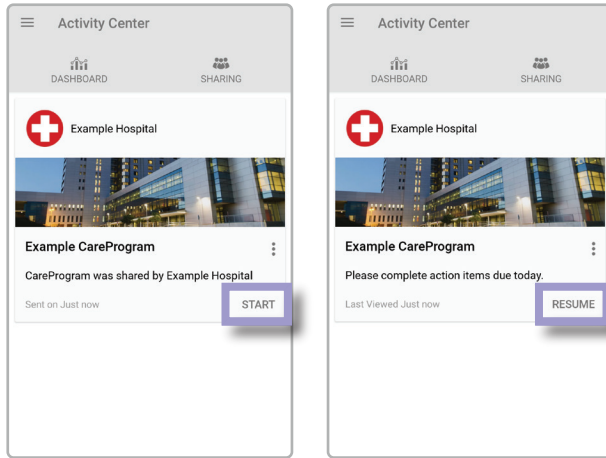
Activity Center

DASHBOARD

SHARING

Example Hospital

Example CareProgram

CareProgram was shared by Example Hospital

Sent on Just now

START

Activity Center

DASHBOARD

SHARING

Example Hospital

Example CareProgram

Please complete action items due today.

Last Viewed Just now

RESUME